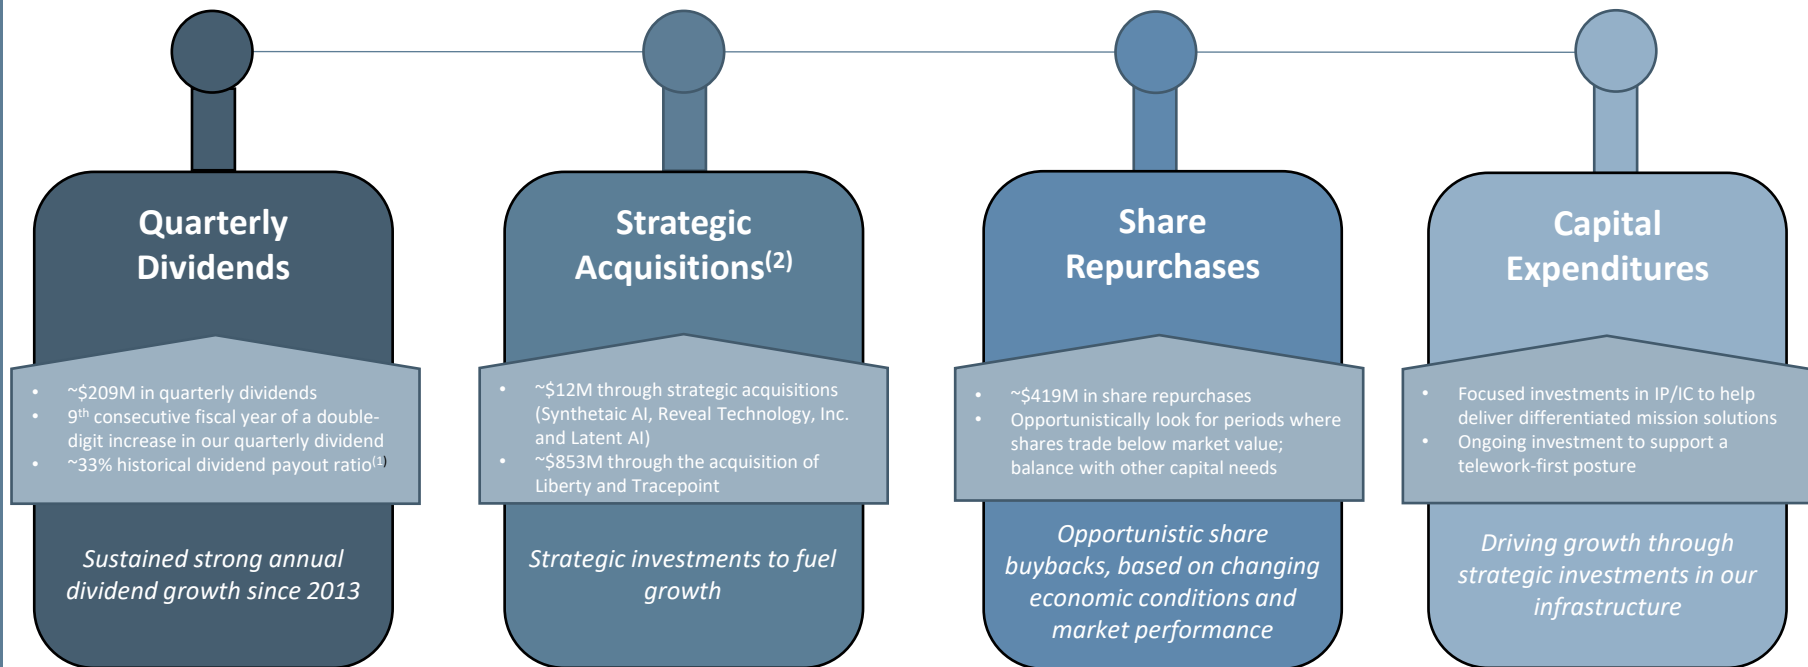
Quarterly Dividends

- ~\$209M in quarterly dividends
- 9$^{th}$ consecutive fiscal year of a double-digit increase in our quarterly dividend
- ~33% historical dividend payout ratio$^{(1)}$

*Sustained strong annual dividend growth since 2013*

Strategic Acquisitions$^{(2)}$

- ~\$12M through strategic acquisitions (Synthetaic AI, Reveal Technology, Inc. and Latent AI)
- ~\$853M through the acquisition of Liberty and Tracepoint

*Strategic investments to fuel growth*

Share Repurchases

- ~\$419M in share repurchases
- Opportunistically look for periods where shares trade below market value; balance with other capital needs

*Opportunistic share buybacks, based on changing economic conditions and market performance*

Capital Expenditures

- Focused investments in IP/IC to help deliver differentiated mission solutions
- Ongoing investment to support a telework-first posture

*Driving growth through strategic investments in our infrastructure*